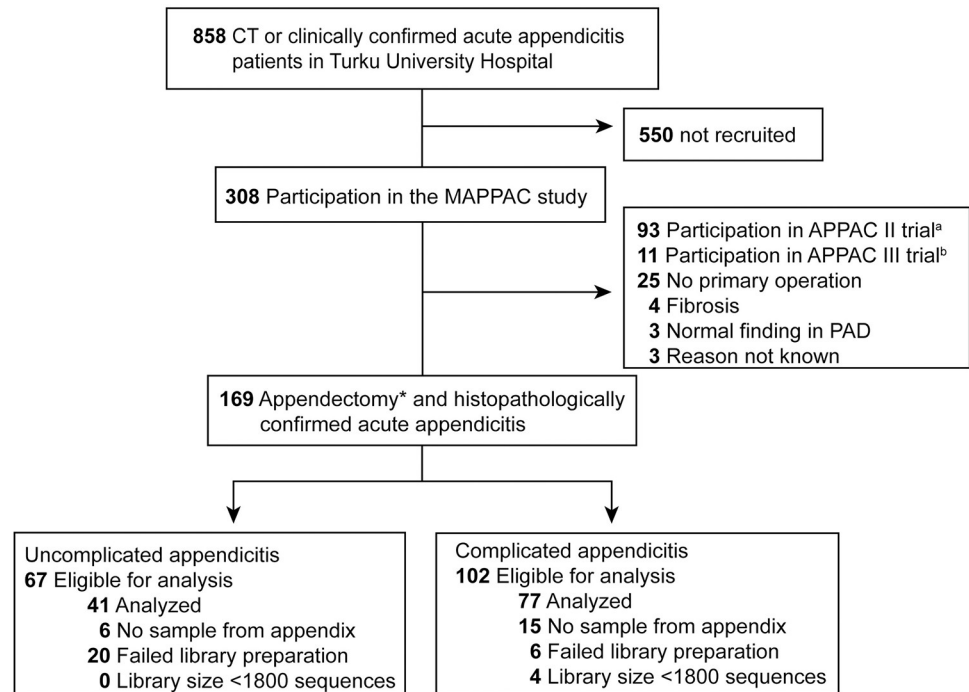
858 CT or clinically confirmed acute appendicitis patients in Turku University Hospital

550 not recruited

308 Participation in the MAPPAC study

93 Participation in APPAC II trial$^{a}$
11 Participation in APPAC III trial$^{b}$
25 No primary operation
4 Fibrosis
3 Normal finding in PAD
3 Reason not known

169 Appendectomy* and histopathologically confirmed acute appendicitis

Uncomplicated appendicitis
67 Eligible for analysis
41 Analyzed
6 No sample from appendix
20 Failed library preparation
0 Library size <1800 sequences

Complicated appendicitis
102 Eligible for analysis
77 Analyzed
15 No sample from appendix
6 Failed library preparation
4 Library size <1800 sequences